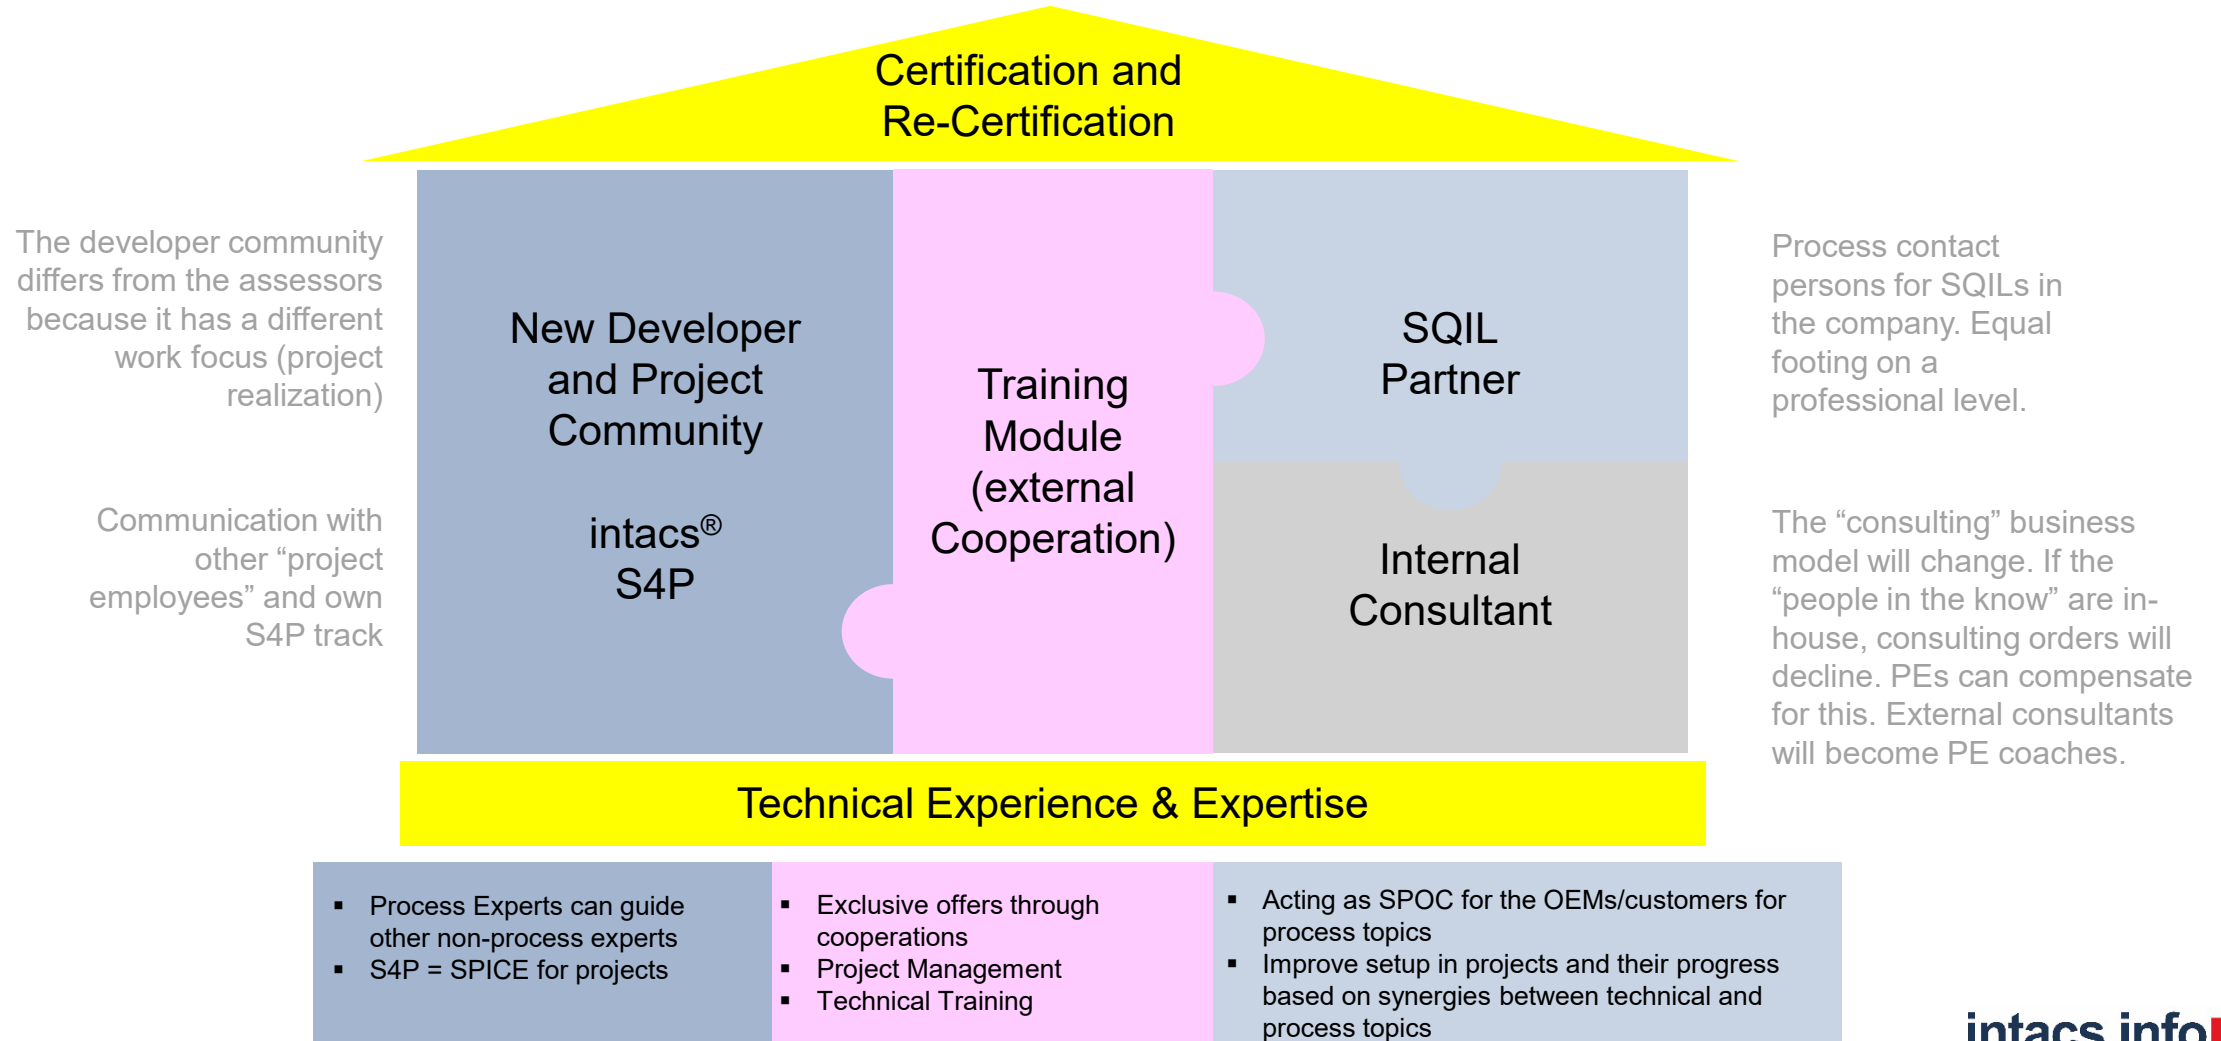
Certification and Re-Certification

The developer community differs from the assessors because it has a different work focus (project realization)

Communication with other “project employees” and own S4P track

New Developer and Project Community

intacs® S4P

Training Module (external Cooperation)

SQIL Partner

Internal Consultant

Process contact persons for SQILs in the company. Equal footing on a professional level.

The “consulting” business model will change. If the “people in the know” are in-house, consulting orders will decline. PEs can compensate for this. External consultants will become PE coaches.

Technical Experience & Expertise

- Process Experts can guide other non-process experts
- S4P = SPICE for projects

- Exclusive offers through cooperations
- Project Management
- Technical Training

- Acting as SPOC for the OEMs/customers for process topics
- Improve setup in projects and their progress based on synergies between technical and process topics

intacs info